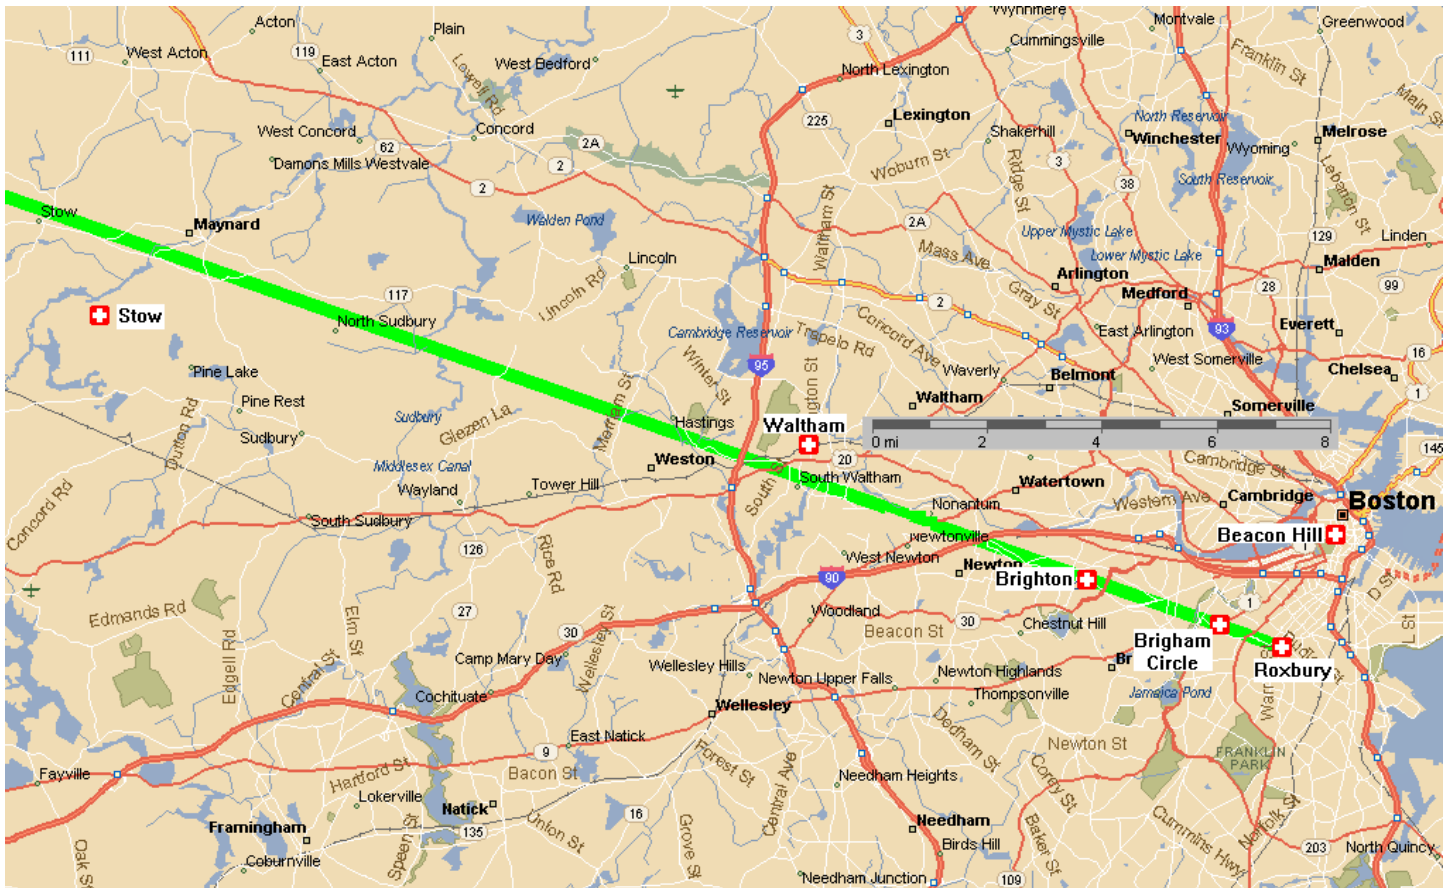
Wynnmere
Montvale
Greenwood
Acton
Plain
111
West Acton
119
East Acton
West Bedford
Lowell Rd
3
Cummingsville
North Lexington
Franklin St
Main St
225
Lexington
Shakerhill
North Reservoir
Winchester
Melrose
Wyoming
West Concord
Concord
2A
62
Damons Mills
Westvale
2
Woburn St
3
Ridge St
38
South Reservoir
2
Stow
Maynard
Walden Pond
Waltham St
2A
Upper Mystic Lake
129
Linden
Lebanon St
Lincoln
Mass Ave
Lower Mystic Lake
Malden
Arlington
117
Lincoln Rd
2
Gray St
28
99
Stow
North Sudbury
Medford
Cambridge Reservoir
Trapelo Rd
Concord Ave
East Arlington
93
Everett
95
16
Pine Lake
Winter St
West Somerville
Waverly
Belmont
Chelsea
1
Pine Rest
Waltham St
Waltham
Somerville
Dutton Rd
Glezen La
Sudbury
Hastings
Waltham
0 mi
2
4
6
8
145
Sudbury
Weston
20
Cambridge St
Middlesex Canal
South Waltham
Watertown
Wayland
Tower Hill
South St
Nonantum
Western Ave
Cambridge
Boston
Concord Rd
South Sudbury
Newtonville
Beacon Hill
126
Rice Rd
West Newton
Newton
90
Brighton
Edmands Rd
27
Elm St
Wellesley St
Woodland
30
Chestnut Hill
1
Beacon St
Brigham Circle
Roxbury
30
Camp Mary Day
Br
Edgell Rd
Central St
Wellesley Hills
Newton Upper Falls
Newton Highlands
Thompsonville
Jamaica Pond
Cochituate
Wellesley
Dedham St
East Natick
9
Newton St
FRANKLIN PARK
Fayville
Hartford St
Bacon St
Forest St
Central Ave
Corey St
Lokerville
Needham Heights
Natick
16
Union St
Cummins Hwy
Norfolk St
Framingham
135
Grove St
Needham
Baker St
Oak St
Coburnville
Speen St
Birds Hill
203
North Quincy
Needham Junction
109